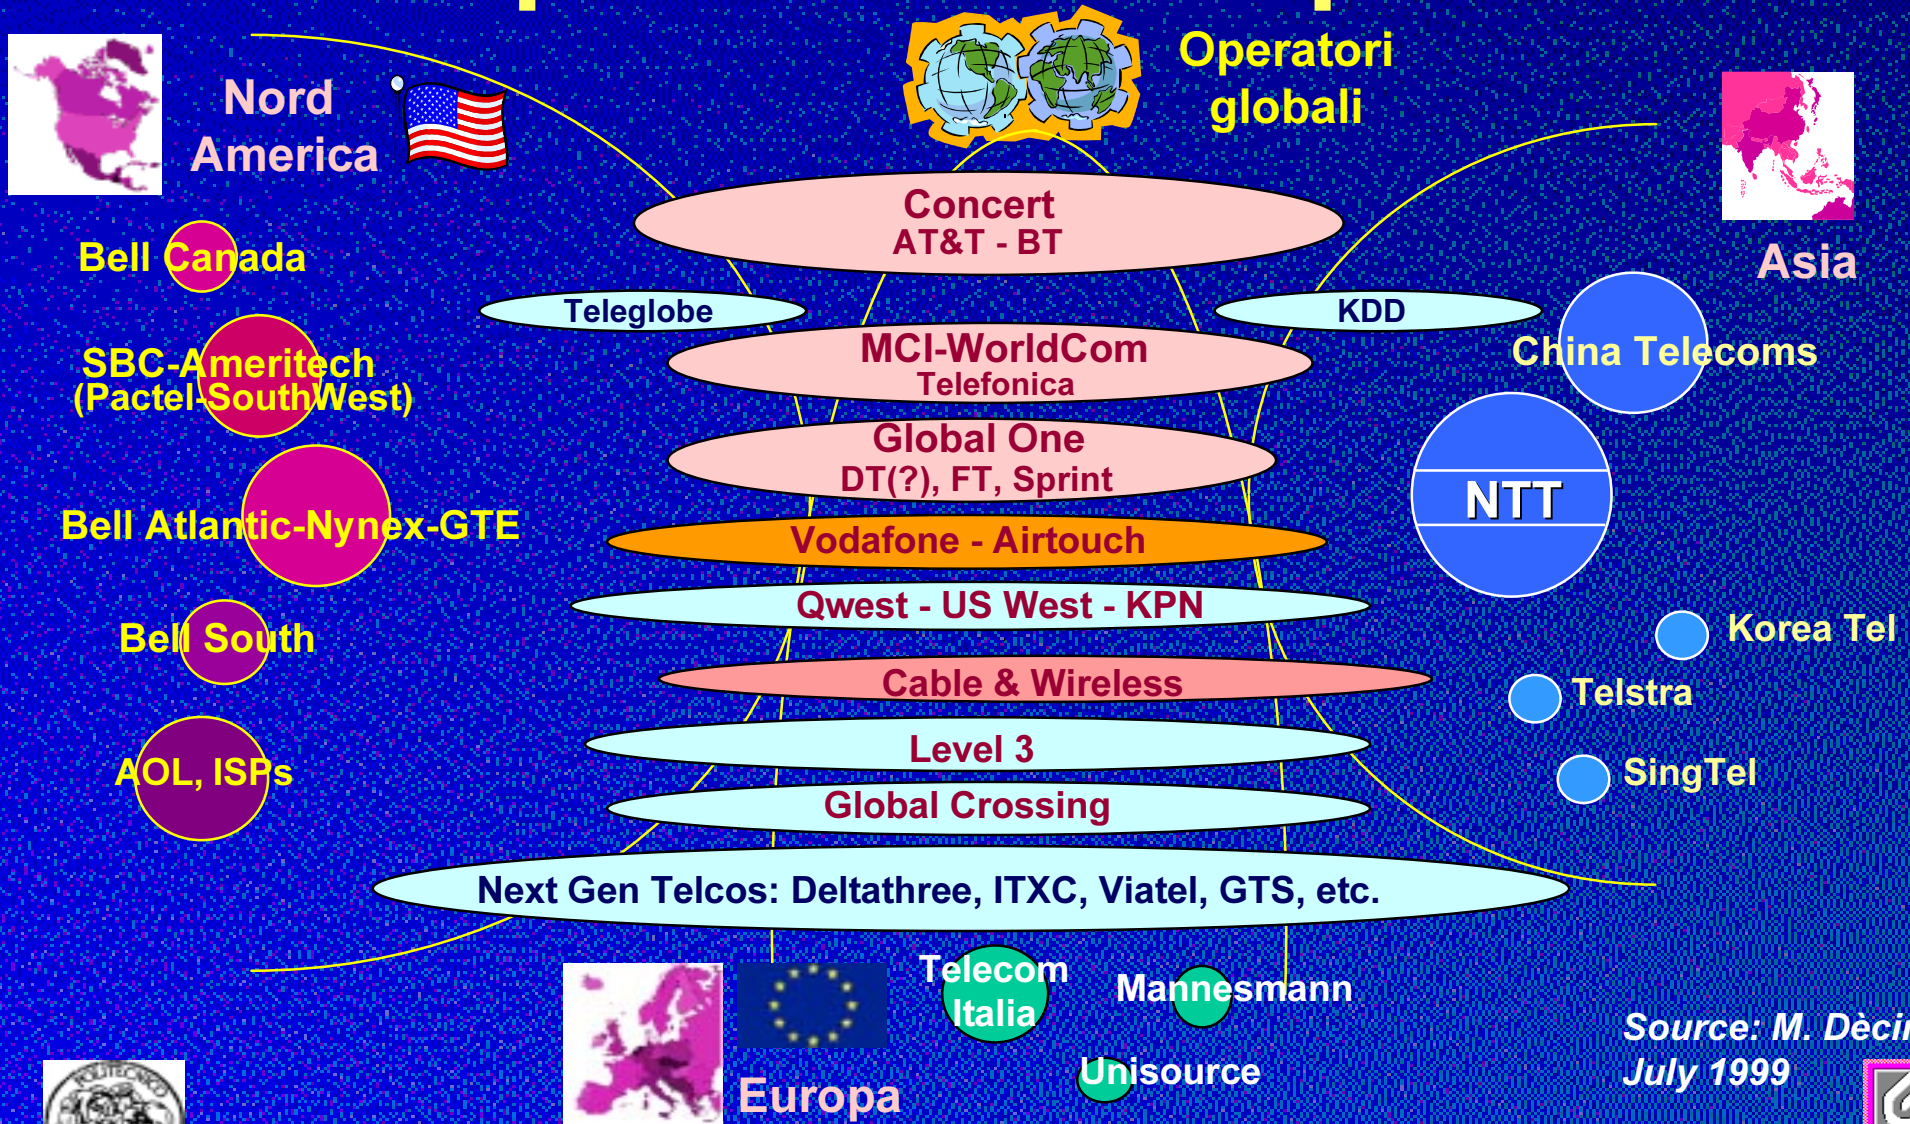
Operatori globali

Nord America

Bell Canada

SBC-Ameritech (Pactel-SouthWest)

Bell Atlantic-Nynex-GTE

Bell South

AOL, ISPs

Concert
AT&T - BT

Teleglobe

KDD

MCI-WorldCom
Telefonica

Global One
DT(?), FT, Sprint

Vodafone - Airtouch

Qwest - US West - KPN

Cable & Wireless

Level 3

Global Crossing

Next Gen Telcos: Deltathree, ITXC, Viatel, GTS, etc.

Asia

China Telecoms

NTT

Korea Tel

Telstra

SingTel

Europa

Telecom Italia

Mannesmann

Unisource

Source: M. Dècin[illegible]
July 1999